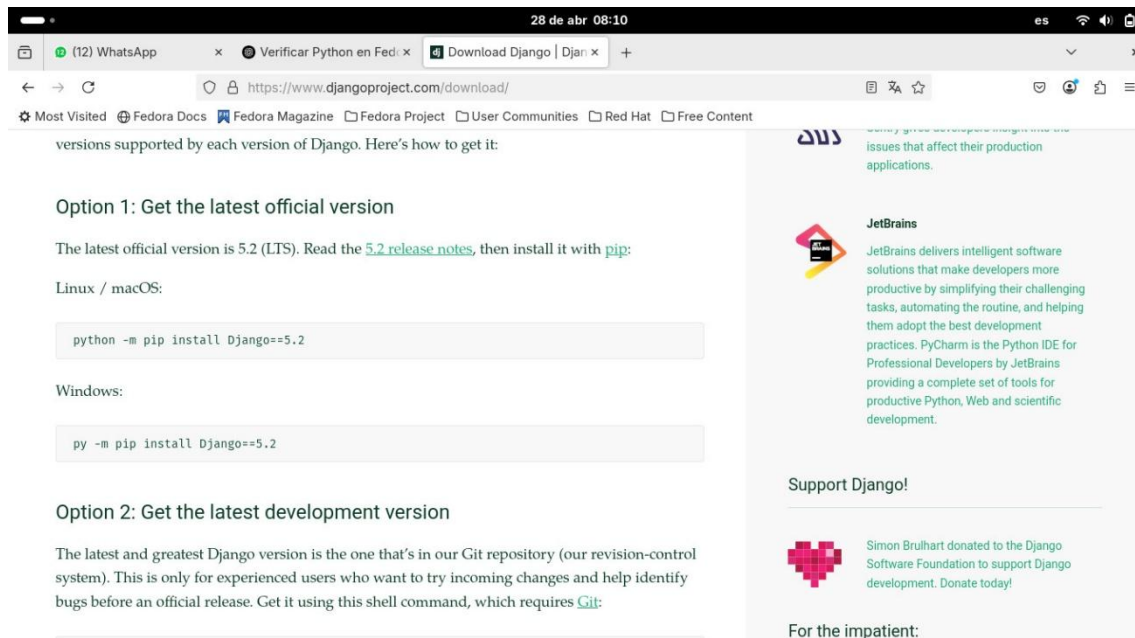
28 de abr 08:10

es

(12) WhatsApp ×
Verificar Python en Fed ×
Download Django | Djan ×
+

https://www.djangoproject.com/download/

Most Visited  Fedora Docs  Fedora Magazine  Fedora Project  User Communities  Red Hat  Free Content

versions supported by each version of Django. Here's how to get it:

Option 1: Get the latest official version

The latest official version is 5.2 (LTS). Read the 5.2 release notes, then install it with pip:

Linux / macOS:

```
python -m pip install Django==5.2
```

Windows:

```
py -m pip install Django==5.2
```

Option 2: Get the latest development version

The latest and greatest Django version is the one that's in our Git repository (our revision-control system). This is only for experienced users who want to try incoming changes and help identify bugs before an official release. Get it using this shell command, which requires Git:

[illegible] issues that affect their production applications.

JetBrains

JetBrains delivers intelligent software solutions that make developers more productive by simplifying their challenging tasks, automating the routine, and helping them adopt the best development practices. PyCharm is the Python IDE for Professional Developers by JetBrains providing a complete set of tools for productive Python, Web and scientific development.

Support Django!

Simon Brulhart donated to the Django Software Foundation to support Django development. Donate today!

For the impatient: